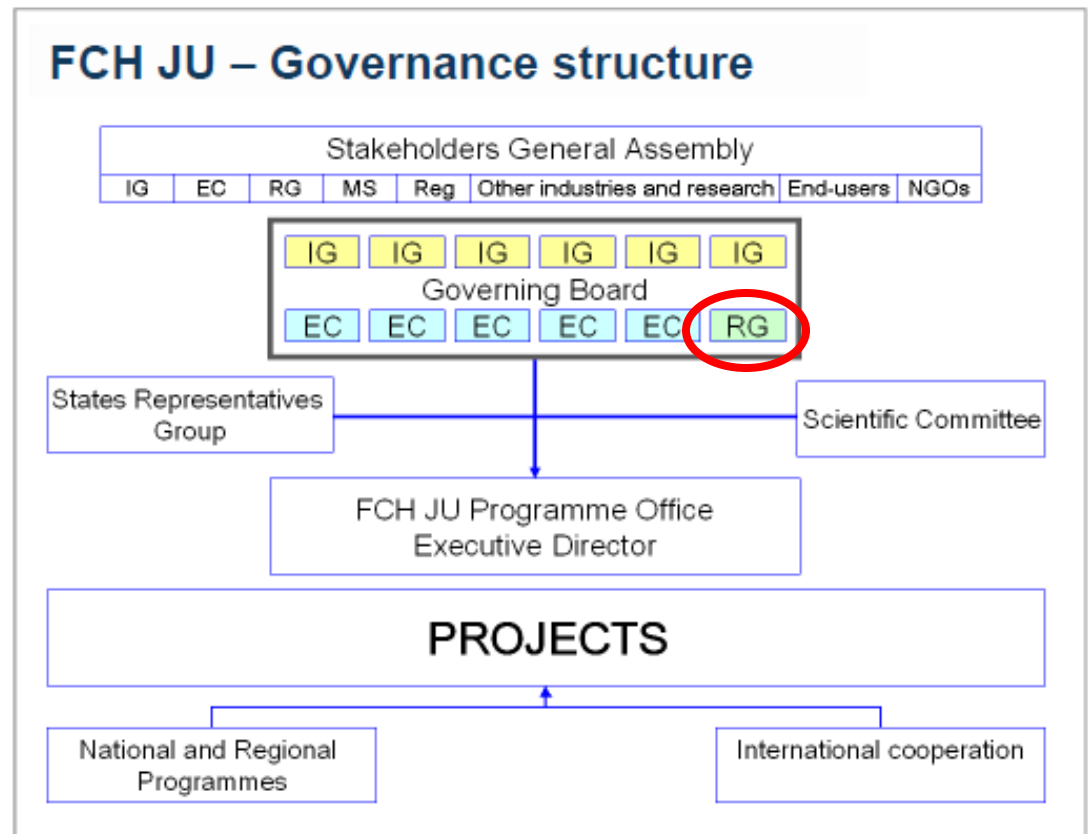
FCH JU – Governance structure

Stakeholders General Assembly

| IG | EC | RG | MS | Reg | Other industries and research | End-users | NGOs |
|---|---|---|---|---|---|---|---|

IG IG IG IG IG IG

Governing Board

EC EC EC EC EC RG

States Representatives Group

Scientific Committee

FCH JU Programme Office
Executive Director

PROJECTS

National and Regional Programmes

International cooperation